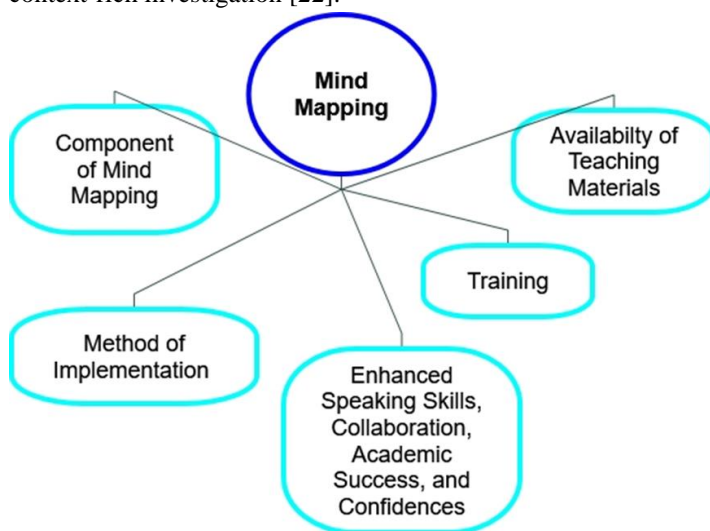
context-rich investigation [22].

Mind Mapping

Component of Mind Mapping

Availabilty of Teaching Materials

Training

Method of Implementation

Enhanced Speaking Skills, Collaboration, Academic Success, and Confidences